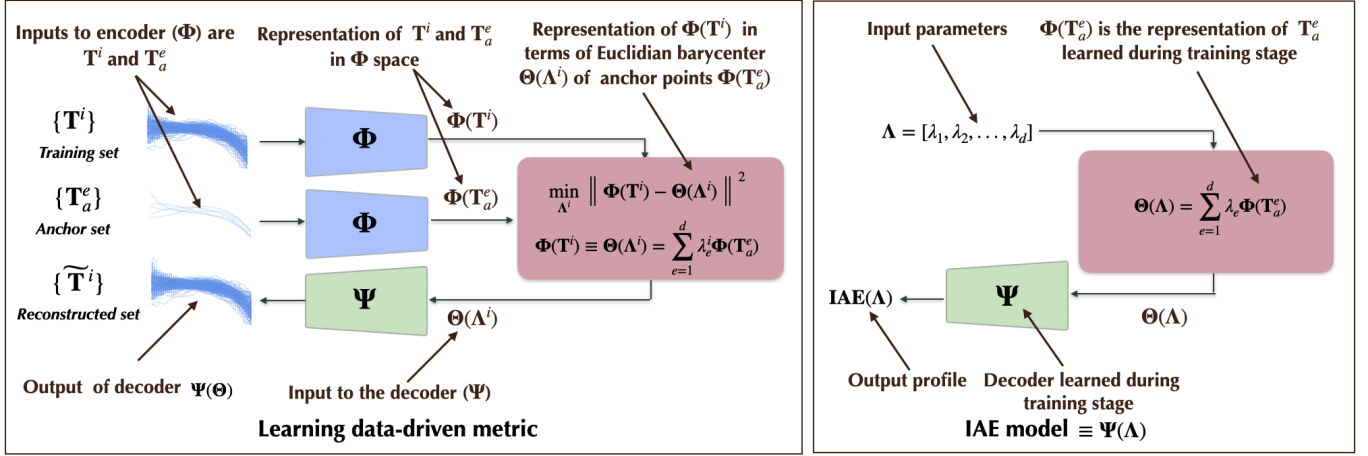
Inputs to encoder ($\mathbf{\Phi}$) are $\mathbf{T}^i$ and $\mathbf{T}_a^e$

Representation of $\mathbf{T}^i$ and $\mathbf{T}_a^e$ in $\mathbf{\Phi}$ space

Representation of $\mathbf{\Phi}(\mathbf{T}^i)$ in terms of Euclidian barycenter $\mathbf{\Theta}(\mathbf{\Lambda}^i)$ of anchor points $\mathbf{\Phi}(\mathbf{T}_a^e)$

$\{\mathbf{T}^i\}$
Training set

$\{\mathbf{T}_a^e\}$
Anchor set

$\{\widetilde{\mathbf{T}}^i\}$
Reconstructed set

$\mathbf{\Phi}$

$\mathbf{\Phi}$

$\mathbf{\Psi}$

$\mathbf{\Phi}(\mathbf{T}^i)$

$\mathbf{\Phi}(\mathbf{T}_a^e)$

$\min_{\mathbf{\Lambda}^i} \left\| \mathbf{\Phi}(\mathbf{T}^i) - \mathbf{\Theta}(\mathbf{\Lambda}^i) \right\|^2$

$\mathbf{\Phi}(\mathbf{T}^i) \equiv \mathbf{\Theta}(\mathbf{\Lambda}^i) = \sum_{e=1}^{d} \lambda_e^i \mathbf{\Phi}(\mathbf{T}_a^e)$

$\mathbf{\Theta}(\mathbf{\Lambda}^i)$

Output of decoder $\mathbf{\Psi}(\mathbf{\Theta})$

Input to the decoder ($\mathbf{\Psi}$)

Learning data-driven metric

Input parameters

$\mathbf{\Phi}(\mathbf{T}_a^e)$ is the representation of $\mathbf{T}_a^e$ learned during training stage

$\mathbf{\Lambda} = [\lambda_1, \lambda_2, \ldots, \lambda_d]$

$\mathbf{\Theta}(\mathbf{\Lambda}) = \sum_{e=1}^{d} \lambda_e \mathbf{\Phi}(\mathbf{T}_a^e)$

IAE($\mathbf{\Lambda}$)

$\mathbf{\Psi}$

$\mathbf{\Theta}(\mathbf{\Lambda})$

Output profile

Decoder learned during training stage

IAE model $\equiv \mathbf{\Psi}(\mathbf{\Lambda})$